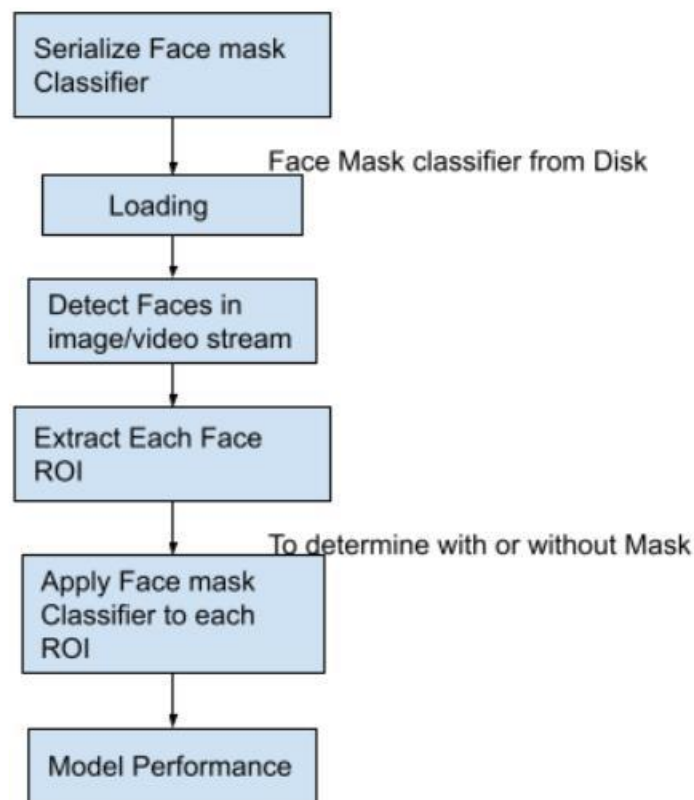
Serialize Face mask Classifier

Face Mask classifier from Disk

Loading

Detect Faces in image/video stream

Extract Each Face ROI

To determine with or without Mask

Apply Face mask Classifier to each ROI

Model Performance